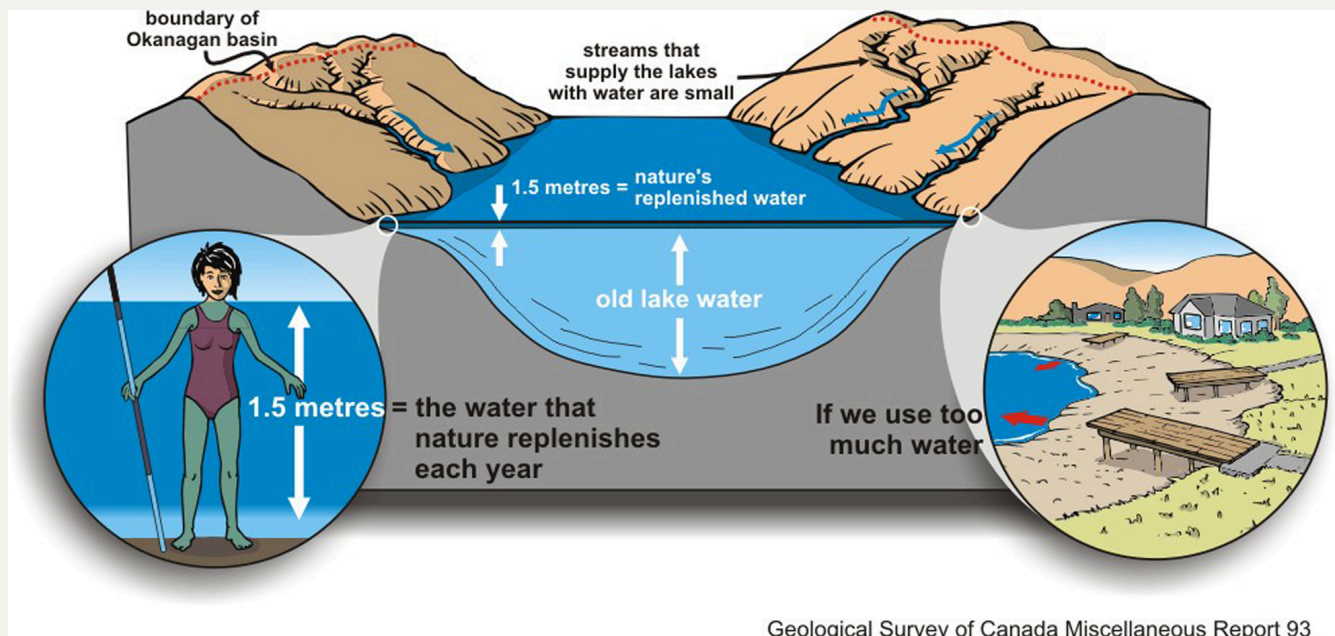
boundary of Okanagan basin

streams that supply the lakes with water are small

1.5 metres = nature's replenished water

old lake water

1.5 metres = the water that nature replenishes each year

If we use too much water

Geological Survey of Canada Miscellaneous Report 93